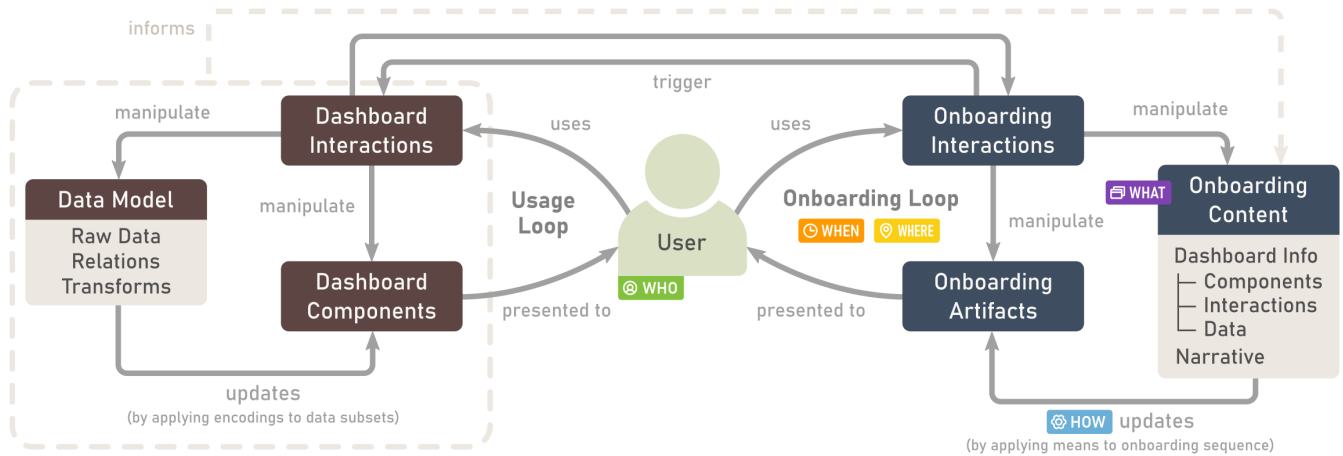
informs

trigger

manipulate

Dashboard Interactions

uses

uses

Onboarding Interactions

manipulate

Data Model

Raw Data
Relations
Transforms

manipulate

Usage Loop

User

Onboarding Loop

WHEN

WHERE

manipulate

WHAT

Onboarding Content

Dashboard Info
Components
Interactions
Data
Narrative

Dashboard Components

presented to

WHO

presented to

Onboarding Artifacts

updates
(by applying encodings to data subsets)

HOW updates
(by applying means to onboarding sequence)